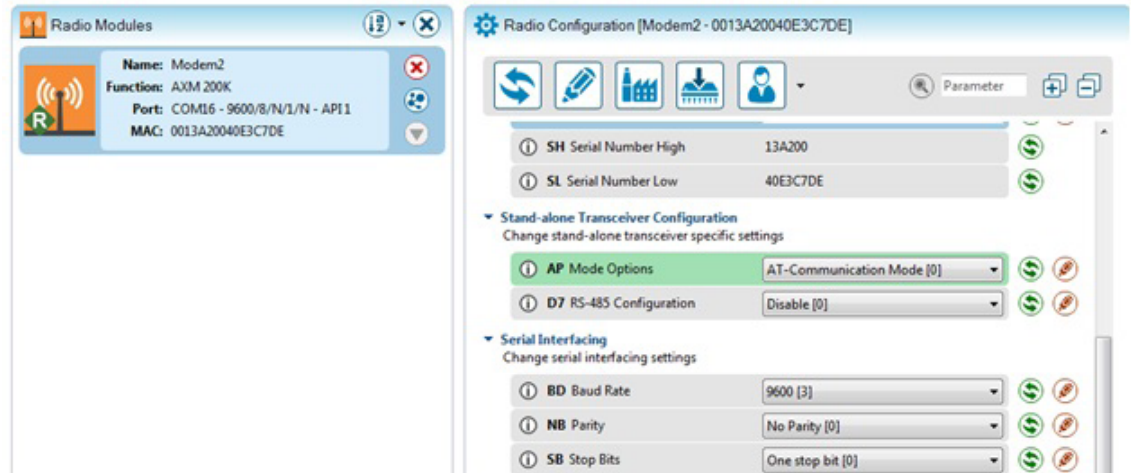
Radio Modules

Name: Modem2
Function: AXM 200K
Port: COM16 - 9600/8/N/1/N - API 1
MAC: 0013A20040E3C7DE

Radio Configuration [Modem2 - 0013A20040E3C7DE]

Parameter

SH Serial Number High 13A200

SL Serial Number Low 40E3C7DE

Stand-alone Transceiver Configuration
Change stand-alone transceiver specific settings

AP Mode Options AT-Communication Mode [0]

D7 RS-485 Configuration Disable [0]

Serial Interfacing
Change serial interfacing settings

BD Baud Rate 9600 [3]

NB Parity No Parity [0]

SB Stop Bits One stop bit [0]